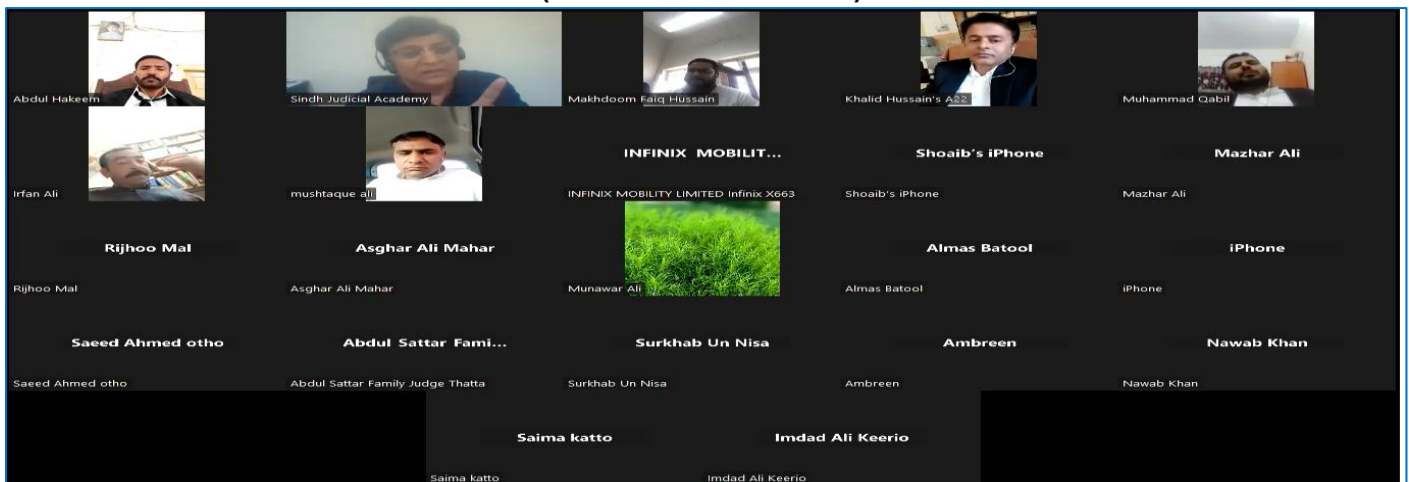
Abdul Hakeem

Sindh Judicial Academy

Makhdoom Faiq Hussain

Khalid Hussain's A22

Muhammad Qabil

Irfan Ali

mushtaque ali

INFINIX MOBILIT...

INFINIX MOBILITY LIMITED Infinix X663

Shoaib's iPhone

Shoaib's iPhone

Mazhar Ali

Mazhar Ali

Rijhoo Mal

Rijhoo Mal

Asghar Ali Mahar

Asghar Ali Mahar

Munawar Ali

Almas Batool

Almas Batool

iPhone

iPhone

Saeed Ahmed otho

Saeed Ahmed otho

Abdul Sattar Fami...

Abdul Sattar Family Judge Thatta

Surkhab Un Nisa

Surkhab Un Nisa

Ambreen

Ambreen

Nawab Khan

Nawab Khan

Saima katto

Saima katto

Imdad Ali Keerio

Imdad Ali Keerio